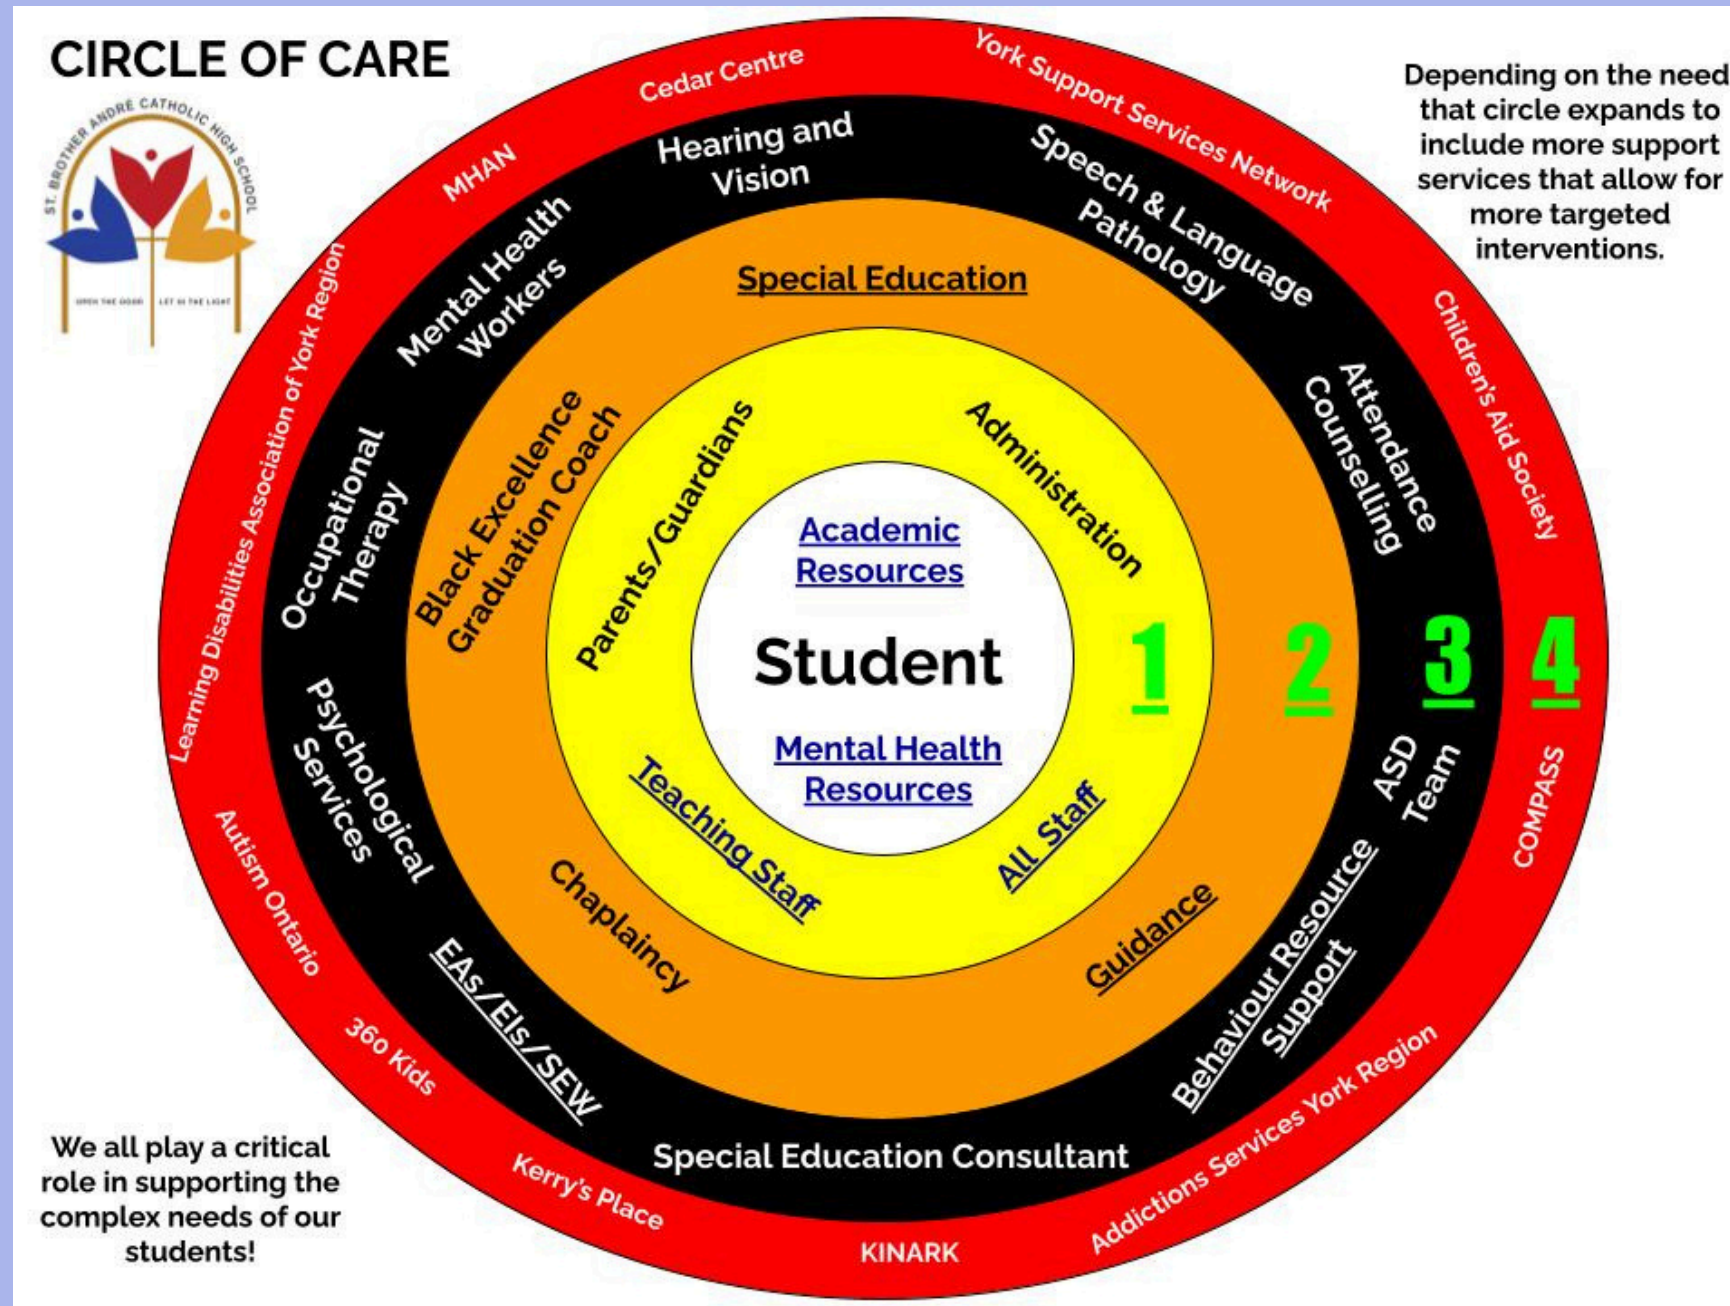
CIRCLE OF CARE

ST. BROTHER ANDRE CATHOLIC HIGH SCHOOL

OPEN THE DOOR LET IN THE LIGHT

Depending on the need that circle expands to include more support services that allow for more targeted interventions.

Student

Academic Resources

Mental Health Resources

Parents/Guardians

Administration

Teaching Staff

All Staff

1

Special Education

Black Excellence Graduation Coach

Chaplaincy

Guidance

2

Hearing and Vision

Speech & Language Pathology

Mental Health Workers

Occupational Therapy

Psychological Services

EAs/EIs/SEW

Special Education Consultant

Behaviour Resource Support

ASD Team

Attendance Counselling

3

Cedar Centre

York Support Services Network

MHAN

Learning Disabilities Association of York Region

Children's Aid Society

COMPASS

Autism Ontario

360 Kids

Kerry's Place

KINARK

Addictions Services York Region

4

We all play a critical role in supporting the complex needs of our students!